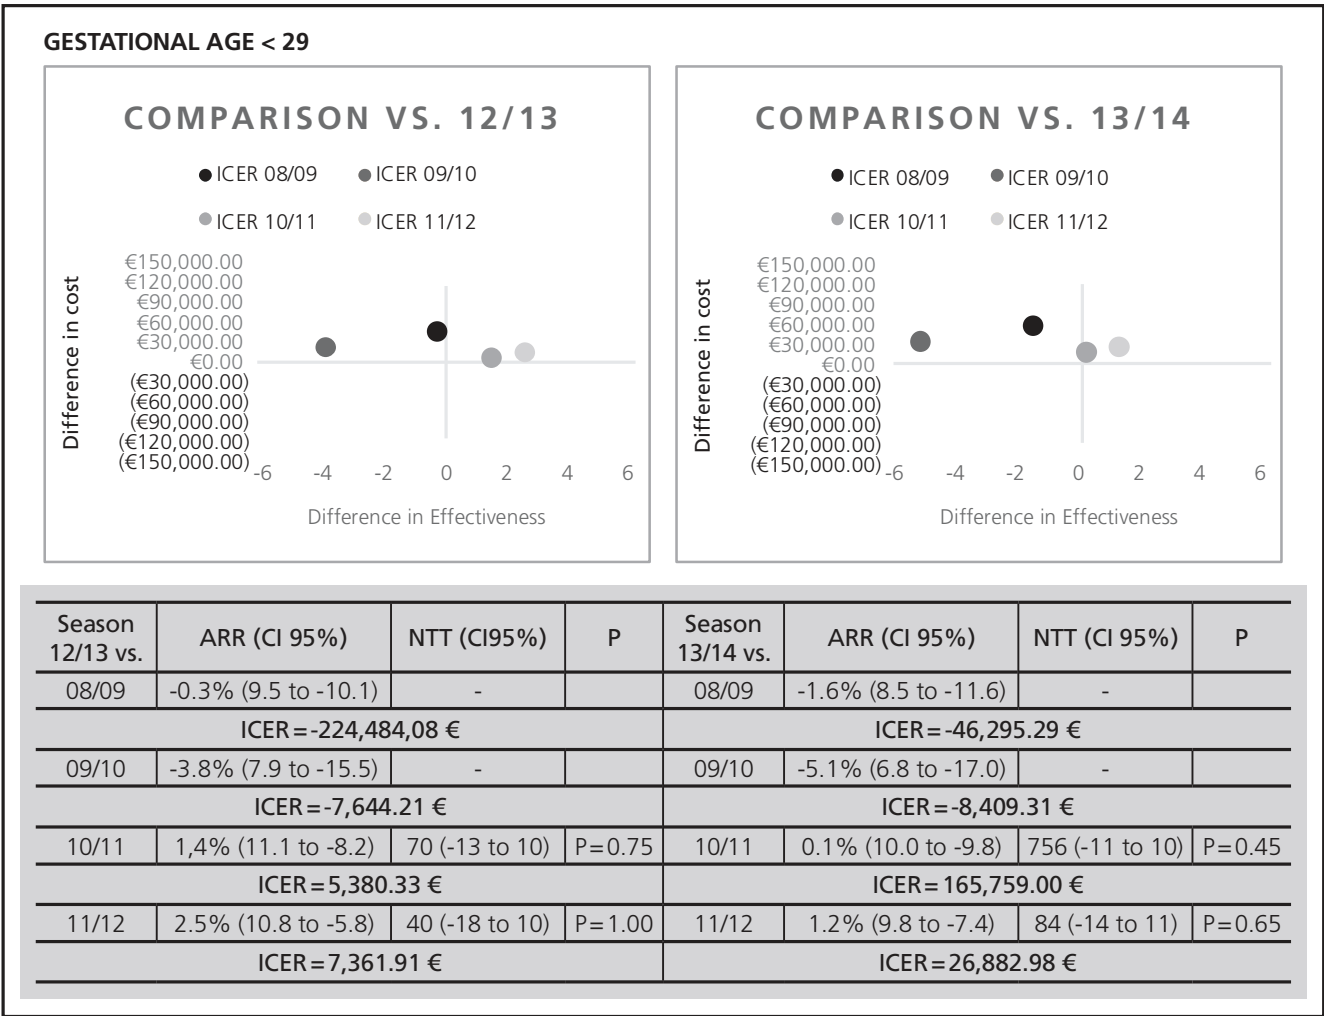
GESTATIONAL AGE < 29

COMPARISON VS. 12/13

ICER 08/09 ICER 09/10
ICER 10/11 ICER 11/12

Difference in cost

€150,000.00
€120,000.00
€90,000.00
€60,000.00
€30,000.00
€0.00
(€30,000.00)
(€60,000.00)
(€90,000.00)
(€120,000.00)
(€150,000.00)

-6 -4 -2 0 2 4 6

Difference in Effectiveness

COMPARISON VS. 13/14

ICER 08/09 ICER 09/10
ICER 10/11 ICER 11/12

Difference in cost

€150,000.00
€120,000.00
€90,000.00
€60,000.00
€30,000.00
€0.00
(€30,000.00)
(€60,000.00)
(€90,000.00)
(€120,000.00)
(€150,000.00)

-6 -4 -2 0 2 4 6

Difference in Effectiveness

| Season 12/13 vs. | ARR (CI 95%) | NTT (CI95%) | P | Season 13/14 vs. | ARR (CI 95%) | NTT (CI 95%) | P |
|---|---|---|---|---|---|---|---|
| 08/09 | -0.3% (9.5 to -10.1) | - | | 08/09 | -1.6% (8.5 to -11.6) | - | |
| ICER=-224,484,08 € | | | | ICER=-46,295.29 € | | | |
| 09/10 | -3.8% (7.9 to -15.5) | - | | 09/10 | -5.1% (6.8 to -17.0) | - | |
| ICER=-7,644.21 € | | | | ICER=-8,409.31 € | | | |
| 10/11 | 1,4% (11.1 to -8.2) | 70 (-13 to 10) | P=0.75 | 10/11 | 0.1% (10.0 to -9.8) | 756 (-11 to 10) | P=0.45 |
| ICER=5,380.33 € | | | | ICER=165,759.00 € | | | |
| 11/12 | 2.5% (10.8 to -5.8) | 40 (-18 to 10) | P=1.00 | 11/12 | 1.2% (9.8 to -7.4) | 84 (-14 to 11) | P=0.65 |
| ICER=7,361.91 € | | | | ICER=26,882.98 € | | | |